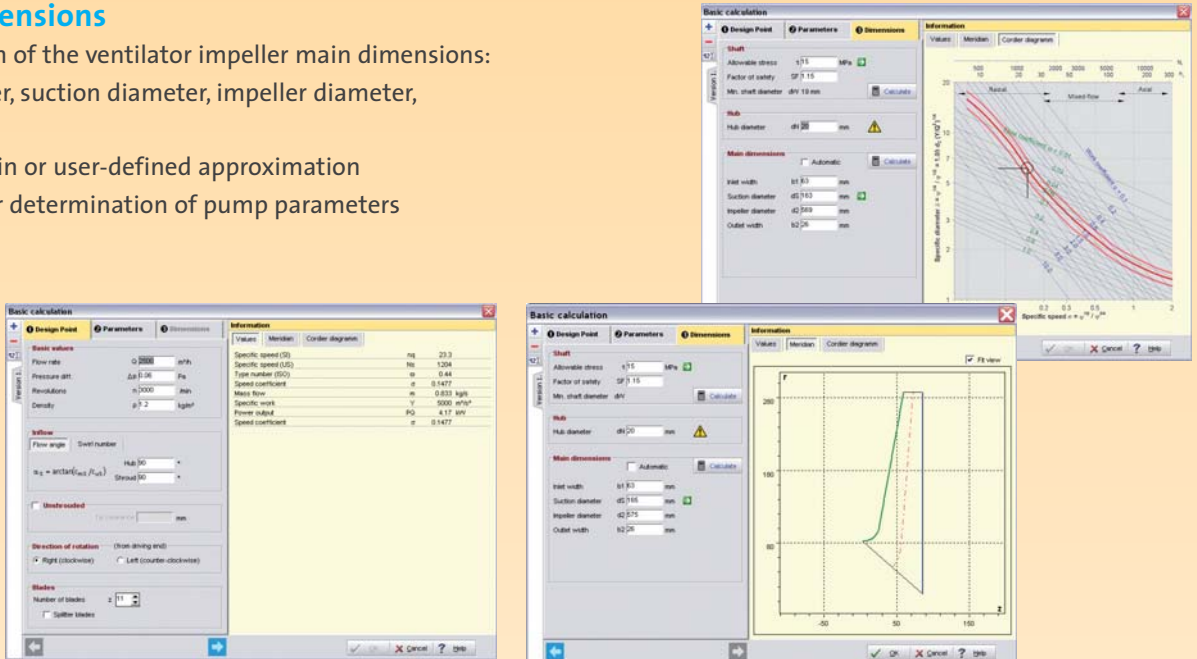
ensions

n of the ventilator impeller main dimensions: er, suction diameter, impeller diameter,

in or user-defined approximation

r determination of pump parameters

Basic calculation

❶ Design Point ❷ Parameters ❸ Dimensions

Shaft

Allowable stress τ 15 MPa

Factor of safety SF 1.15

Min. shaft diameter dW 19 mm Calculate

Hub

Hub diameter dN 20 mm

Main dimensions

Automatic Calculate

Inlet width b1 63 mm

Suction diameter d1 163 mm

Impeller diameter d2 569 mm

Outlet width b2 26 mm

Information

Values Meridian Cordier diagramm

Radial Mixed flow Axial

Specific diameter

Specific speed

Basic calculation

❶ Design Point ❷ Parameters ❸ Dimensions

Basic values

Flow rate Q 2500 m³/h

Pressure diff. Δp 0.06 Pa

Revolutions n 3000 /min

Density ρ 1.2 kg/m³

Inflow

Flow angle Swirl number

$\alpha_1 = \arctan(c_{m1}/c_{u1})$ Hub 90 ° Shroud 90 °

Unshrouded

Tip clearance mm

Direction of rotation (from driving end)

Right (clockwise) Left (counter-clockwise)

Blades

Number of blades z 11

Splitter blades

Information

Values Meridian Cordier diagramm

| | | | |
|---|---|---|---|
| Specific speed (SI) | nq | 23.3 | |
| Specific speed (US) | Ns | 1204 | |
| Type number (ISO) | ω | 0.44 | |
| Speed coefficient | σ | 0.1477 | |
| Mass flow | m | 0.833 | kg/s |
| Specific work | Y | 5000 | m²/s² |
| Power output | PQ | 4.17 | kW |
| Speed coefficient | σ | 0.1477 | |

OK Cancel ? Help

Basic calculation

❶ Design Point ❷ Parameters ❸ Dimensions

Shaft

Allowable stress τ 15 MPa

Factor of safety SF 1.15

Min. shaft diameter dW Calculate

Hub

Hub diameter dN 20 mm

Main dimensions

Automatic Calculate

Inlet width b1 63 mm

Suction diameter d1 165 mm

Impeller diameter d2 575 mm

Outlet width b2 26 mm

Information

Values Meridian Cordier diagramm

Fit view

r

250

150

50

-50 50 150 z

OK Cancel ? Help